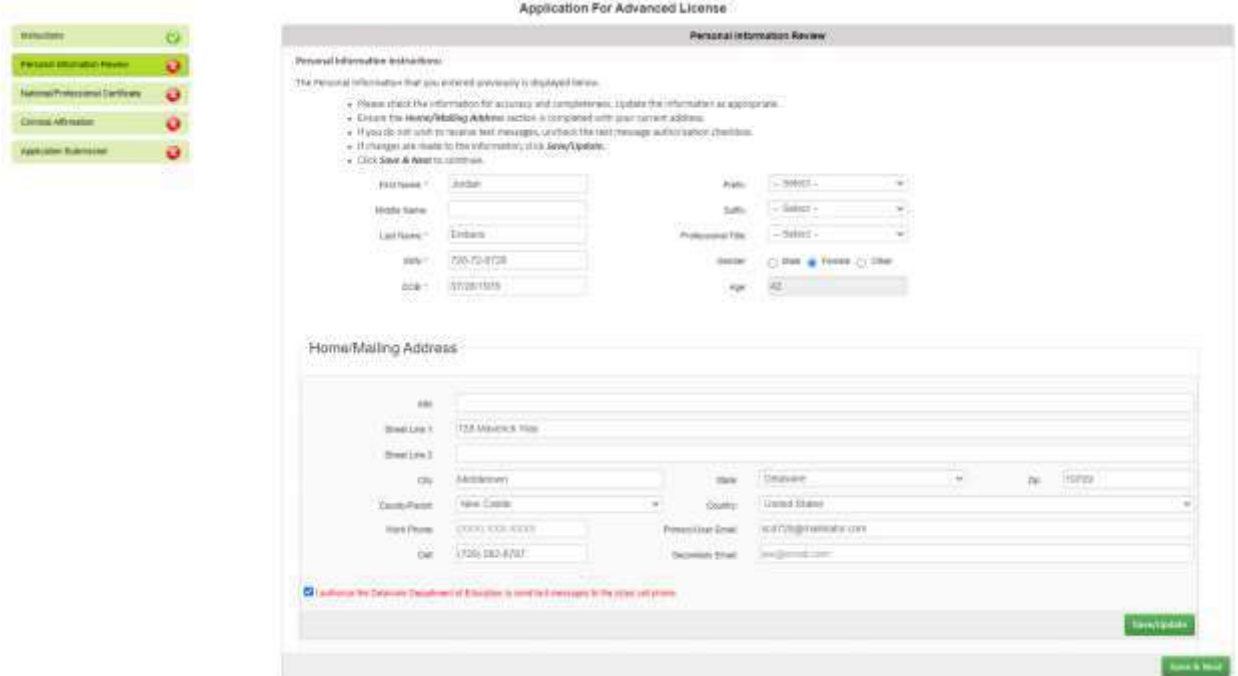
Application For Advanced License

Instructions
Personal Information Review
National/Professional Certificate
Criminal Affirmation
Application Submission

Personal Information Review

Personal Information Instructions:

The Personal Information that you entered previously is displayed below.

- Please check the information for accuracy and completeness. Update the information as appropriate.
- Ensure the Home/Mailing Address section is completed with your current address.
- If you do not wish to receive text messages, uncheck the text message authorization checkbox.
- If changes are made to the information, click Save/Update.
- Click Save & Next to continue.

First Name * Jordan
Middle Name
Last Name * Embers
SSN * 720-72-8728
DOB * 07/28/1979
Prefix -- Select --
Suffix -- Select --
Professional Title -- Select --
Gender Male Female Other
Age 42

Home/Mailing Address

Attn
Street Line 1 728 Maverick Way
Street Line 2
City Middletown
State Delaware
Zip 19709
County/Parish New Castle
Country United States
Work Phone (XXX) XXX-XXXX
Primary User Email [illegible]@mailinator.com
Cell (720) 282-8787
Secondary Email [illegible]

I authorize the Delaware Department of Education to send text messages to the above cell phone.

Save/Update

Save & Next